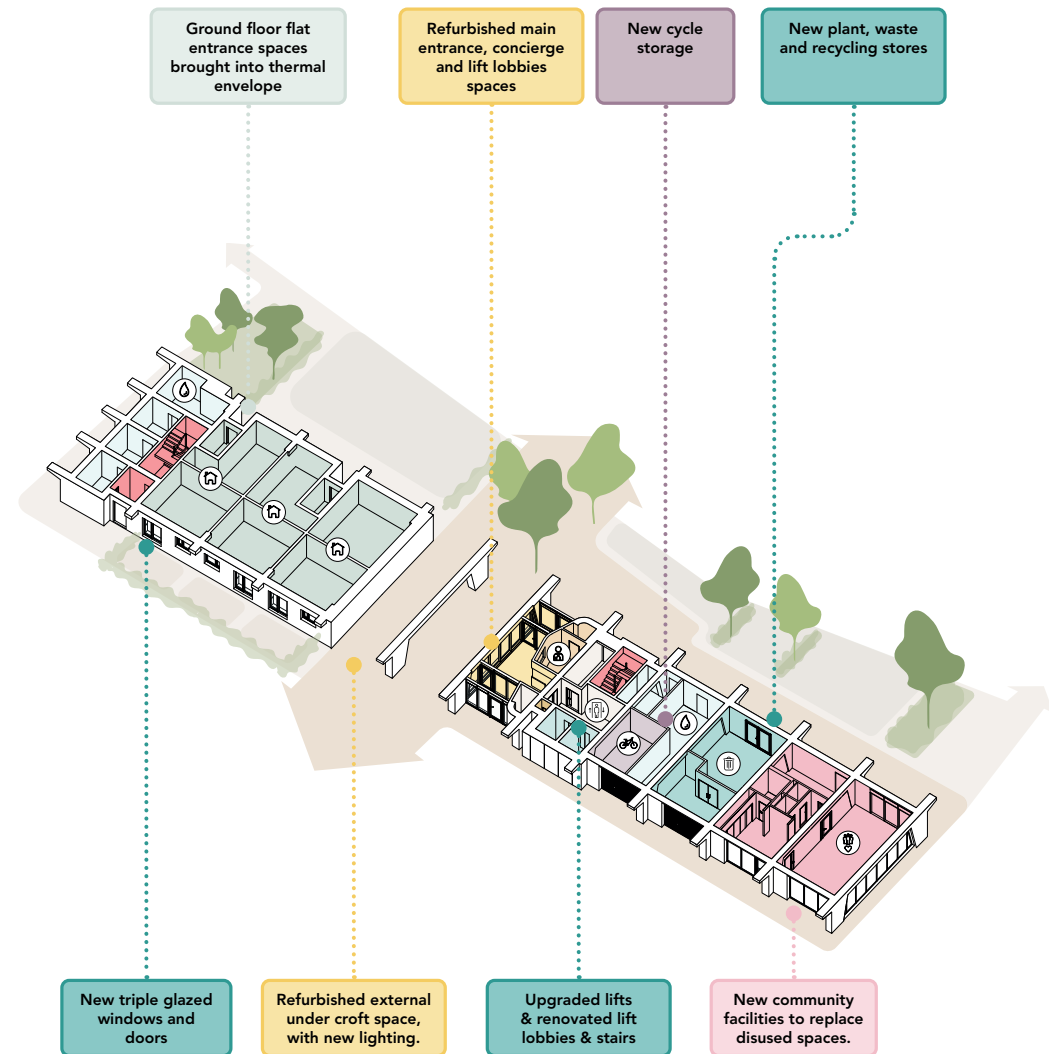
Ground floor flat entrance spaces brought into thermal envelope

Refurbished main entrance, concierge and lift lobbies spaces

New cycle storage

New plant, waste and recycling stores

New triple glazed windows and doors

Refurbished external under croft space, with new lighting.

Upgraded lifts & renovated lift lobbies & stairs

New community facilities to replace disused spaces.